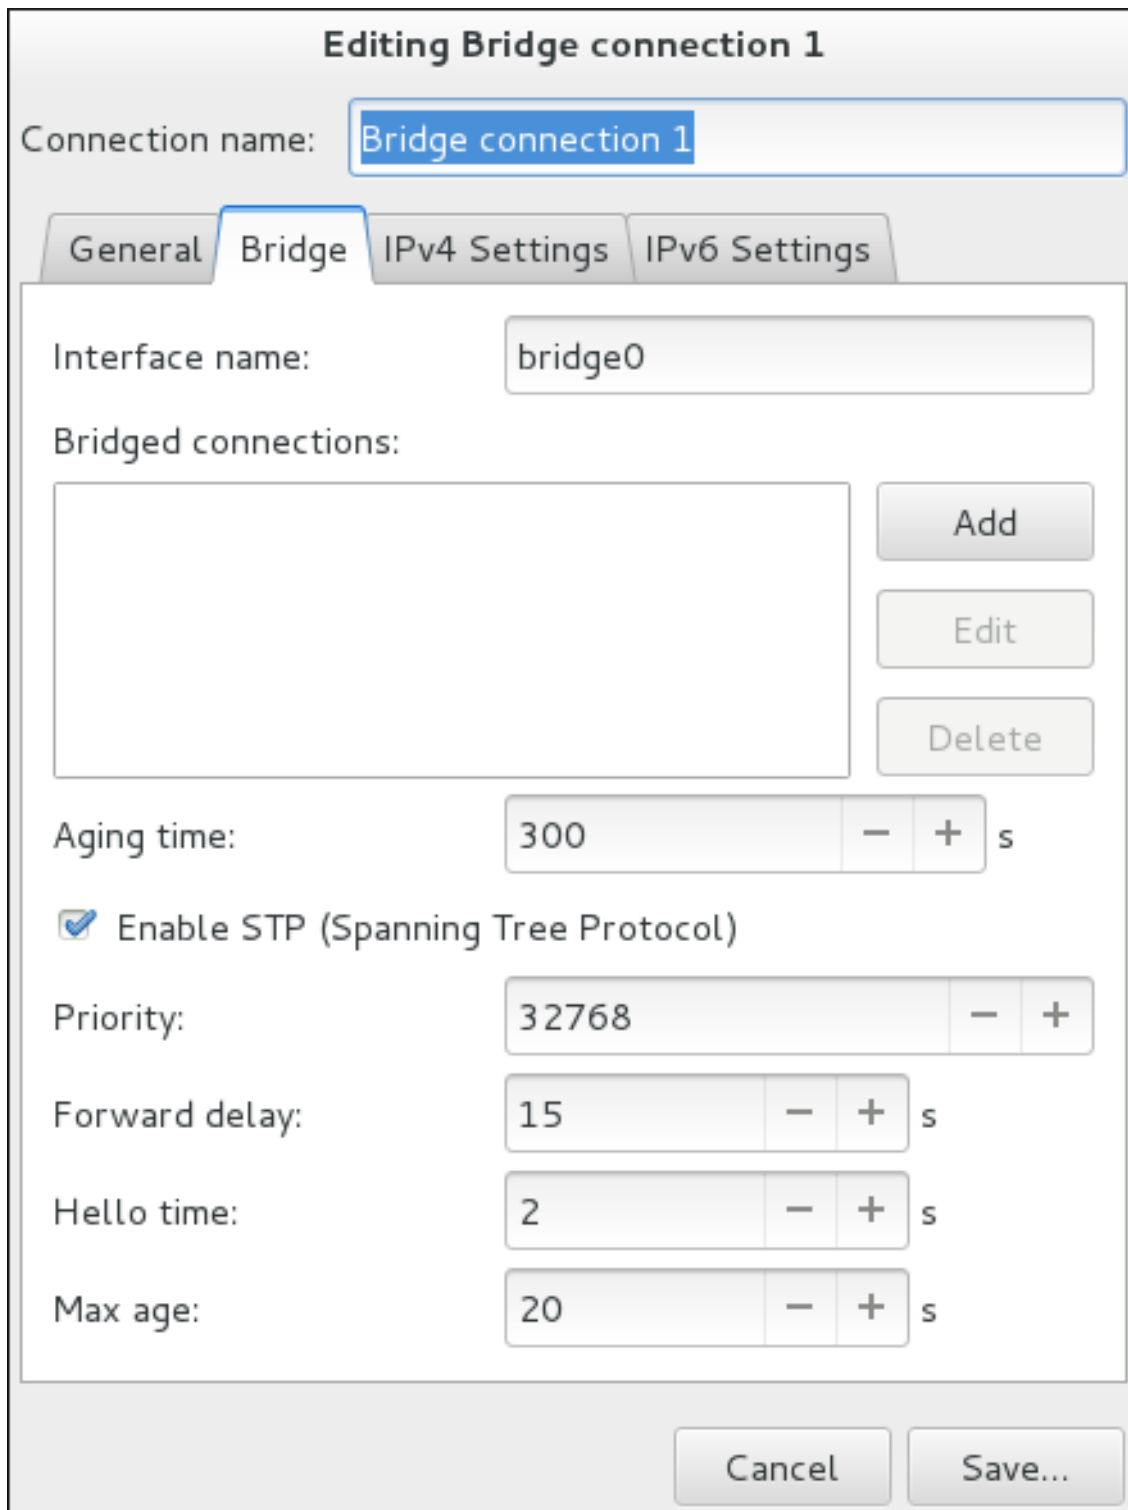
Editing Bridge connection 1

Connection name: Bridge connection 1

General Bridge IPv4 Settings IPv6 Settings

Interface name: bridge0

Bridged connections:

Add

Edit

Delete

Aging time: 300 − + s

Enable STP (Spanning Tree Protocol)

Priority: 32768 − +

Forward delay: 15 − + s

Hello time: 2 − + s

Max age: 20 − + s

Cancel Save...